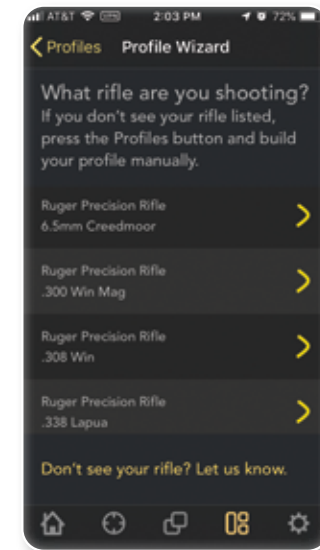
AT&T 2:03 PM 72%

Profiles Profile Wizard

What rifle are you shooting? If you don't see your rifle listed, press the Profiles button and build your profile manually.

Ruger Precision Rifle
6.5mm Creedmoor

Ruger Precision Rifle
.300 Win Mag

Ruger Precision Rifle
.308 Win

Ruger Precision Rifle
.338 Lapua

Don't see your rifle? Let us know.